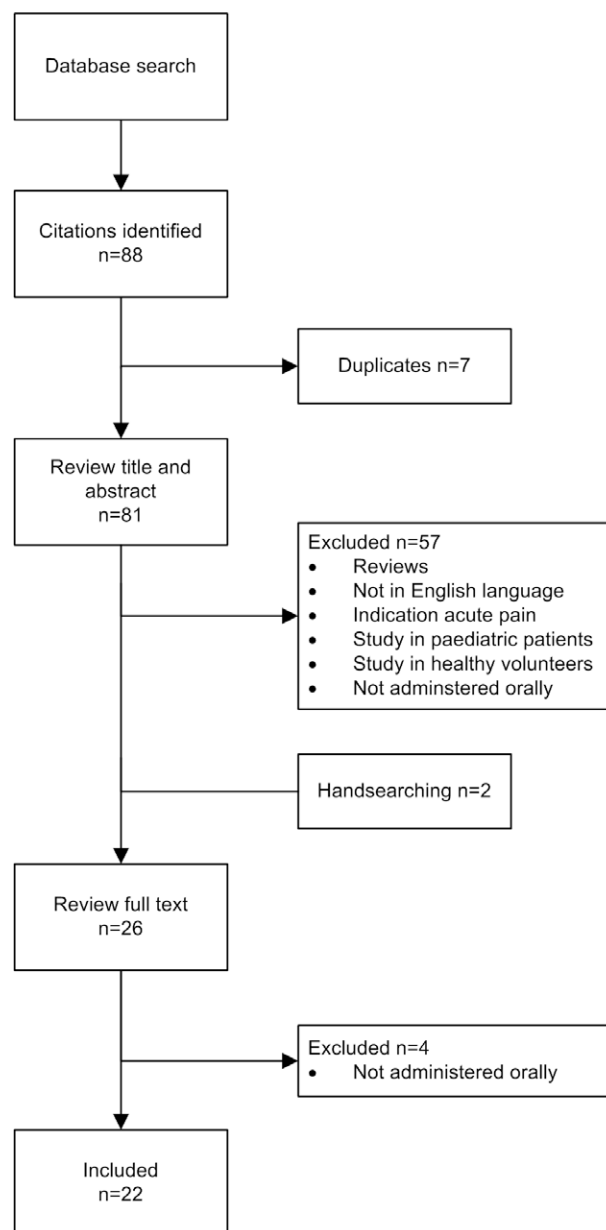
Database search

Citations identified
n=88

Duplicates n=7

Review title and abstract
n=81

Excluded n=57
- Reviews
- Not in English language
- Indication acute pain
- Study in paediatric patients
- Study in healthy volunteers
- Not adminstered orally

Handsearching n=2

Review full text
n=26

Excluded n=4
- Not administered orally

Included
n=22